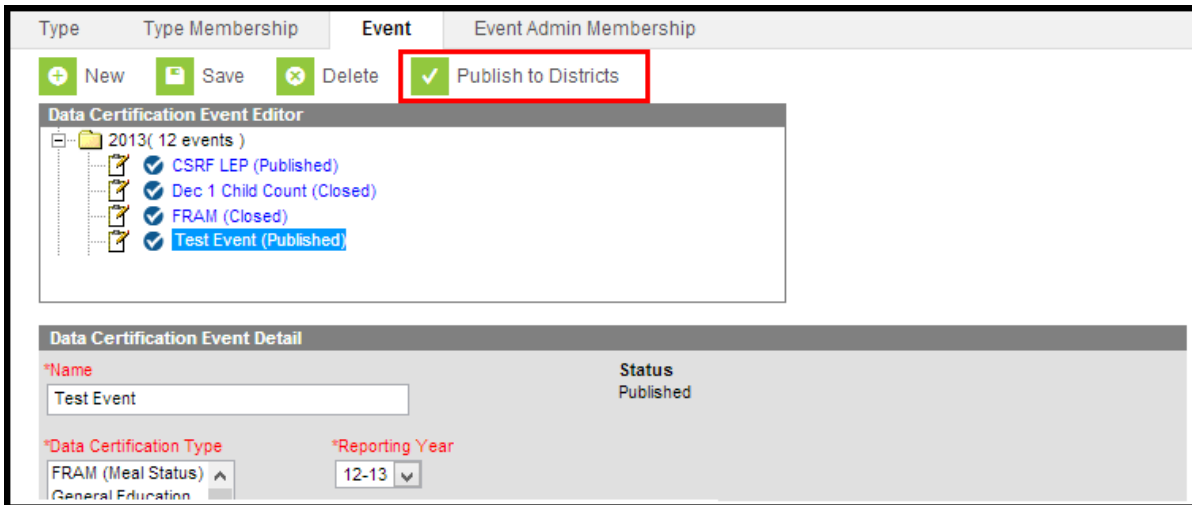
Type Type Membership Event Event Admin Membership

New Save Delete Publish to Districts

Data Certification Event Editor

2013( 12 events )
CSRF LEP (Published)
Dec 1 Child Count (Closed)
FRAM (Closed)
Test Event (Published)

Data Certification Event Detail

*Name
Test Event

Status
Published

*Data Certification Type
FRAM (Meal Status)
General Education

*Reporting Year
12-13